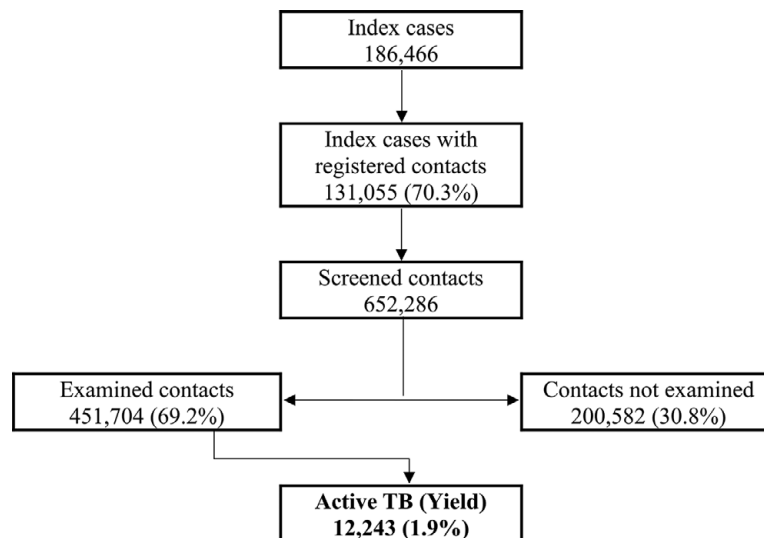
Index cases
186,466

Index cases with registered contacts
131,055 (70.3%)

Screened contacts
652,286

Examined contacts
451,704 (69.2%)

Contacts not examined
200,582 (30.8%)

**Active TB (Yield)**
**12,243 (1.9%)**